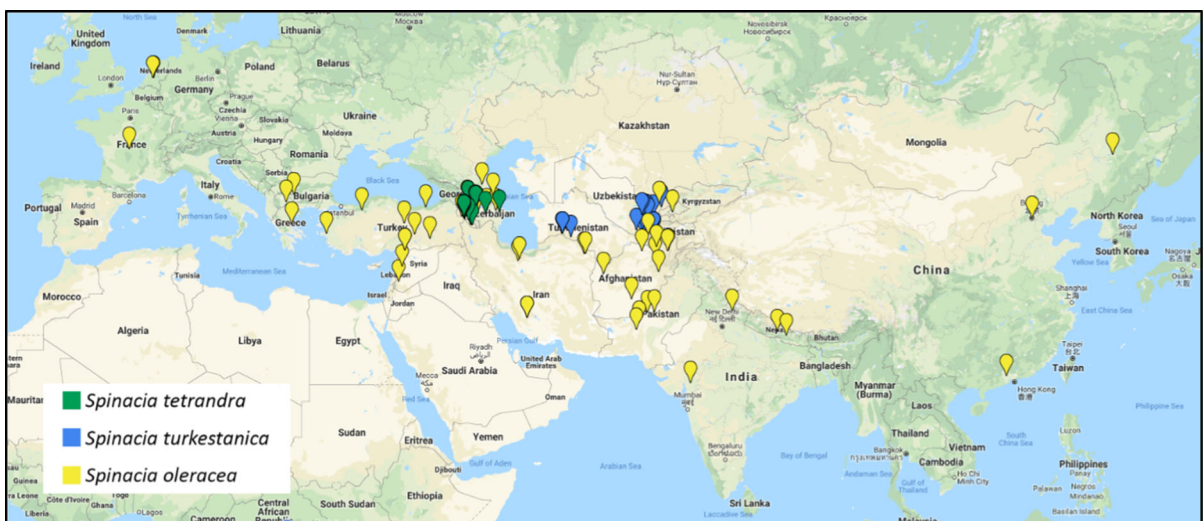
North Sea
Москва
Moscow
Красноярск
Новосибирск
United Kingdom
Lithuania
Ireland
Netherlands
London
Berlin
Poland
Belarus
Belgium
Germany
Paris
Czechia
Slovakia
Ukraine
Nur-Sultan
Нур-Султан
Austria
Hungary
Moldova
France
Kazakhstan
Mongolia
Croatia
Romania
Italy
Serbia
Black Sea
Bulgaria
Georgia
Uzbekistan
Kyrgyzstan
Portugal
Madrid
Spain
Istanbul
Azerbaijan
Caspian Sea
Greece
Turkey
Turkmenistan
Tajikistan
North Korea
Sea of Japan
Seoul
South Korea
Nagoya
Tunisia
Mediterranean Sea
Syria
Lebanon
Israel
China
Yellow Sea
Morocco
Iraq
Iran
Afghanistan
Shanghai
上海
Algeria
Libya
Egypt
Persian Gulf
Pakistan
New Delhi
Nepal
East China Sea
Riyadh
الرياض
Bhutan
Taipei
台北
Saudi Arabia
United Arab Emirates
Bangladesh
Taiwan
Mauritania
Mecca
مكة
Oman
India
Myanmar (Burma)
Hong Kong
香港
Red Sea
Mumbai
Laos
Philippine Sea
Sudan
Eritrea
Yemen
Thailand
Vietnam
Luzon
Gulf of Aden
Arabian Sea
Bangalore
Bay of Bengal
Cambodia
South China Sea
Philippines
Côte d'Ivoire
Lagos
Cameroon
Central African Republic
South Sudan
Ethiopia
Sri Lanka
Laccadive Sea
Andaman Sea
Ho Chi Minh City
Palawan
Negros
Mindanao
Basilan Island
Spinacia tetrandra
Spinacia turkestanica
Spinacia oleracea